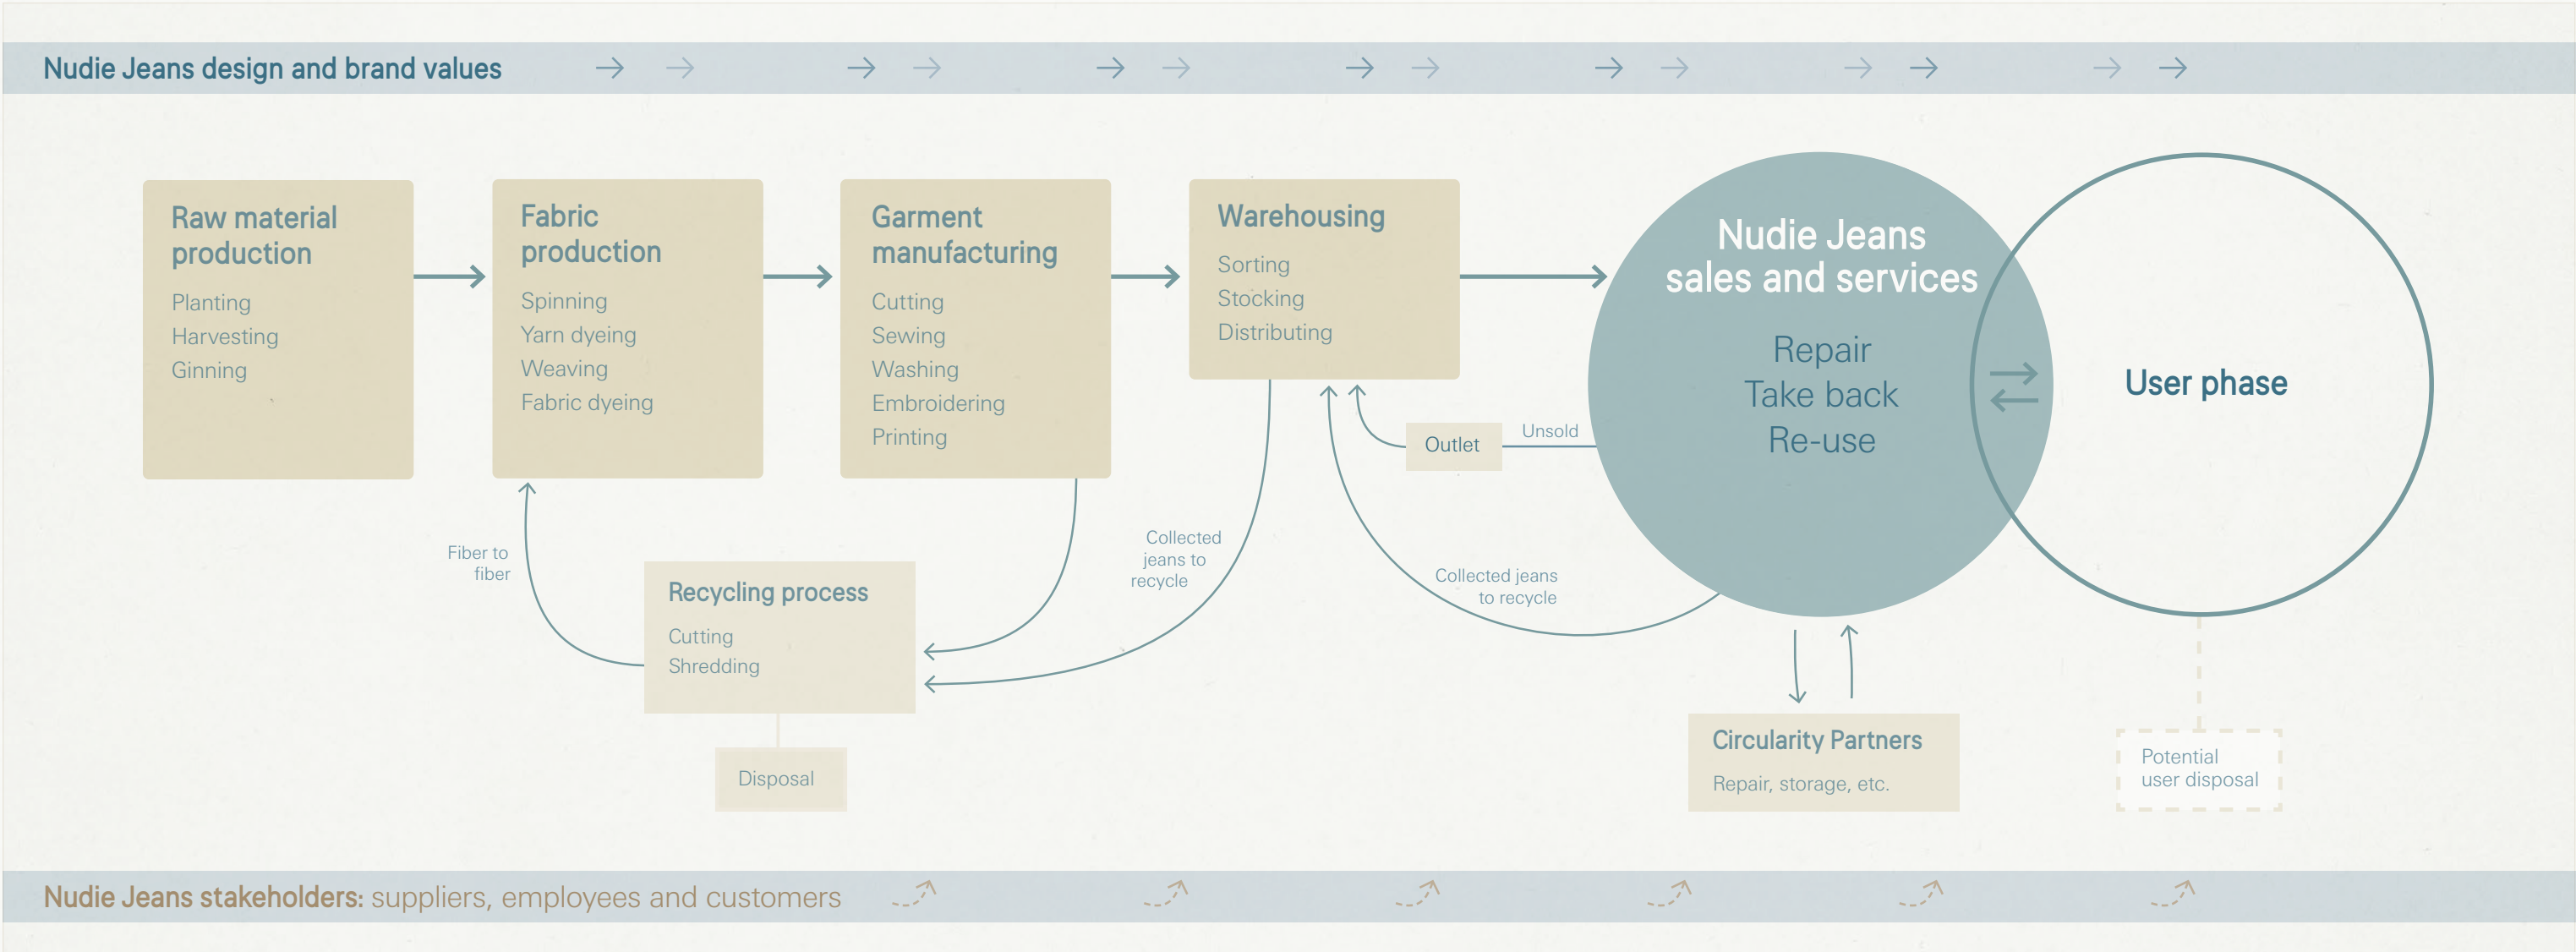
Nudie Jeans design and brand values

Raw material production
Planting
Harvesting
Ginning

Fabric production
Spinning
Yarn dyeing
Weaving
Fabric dyeing

Garment manufacturing
Cutting
Sewing
Washing
Embroidering
Printing

Warehousing
Sorting
Stocking
Distributing

Nudie Jeans sales and services
Repair
Take back
Re-use

User phase

Outlet

Unsold

Fiber to fiber

Collected jeans to recycle

Collected jeans to recycle

Recycling process
Cutting
Shredding

Disposal

Circularity Partners
Repair, storage, etc.

Potential user disposal

Nudie Jeans stakeholders: suppliers, employees and customers